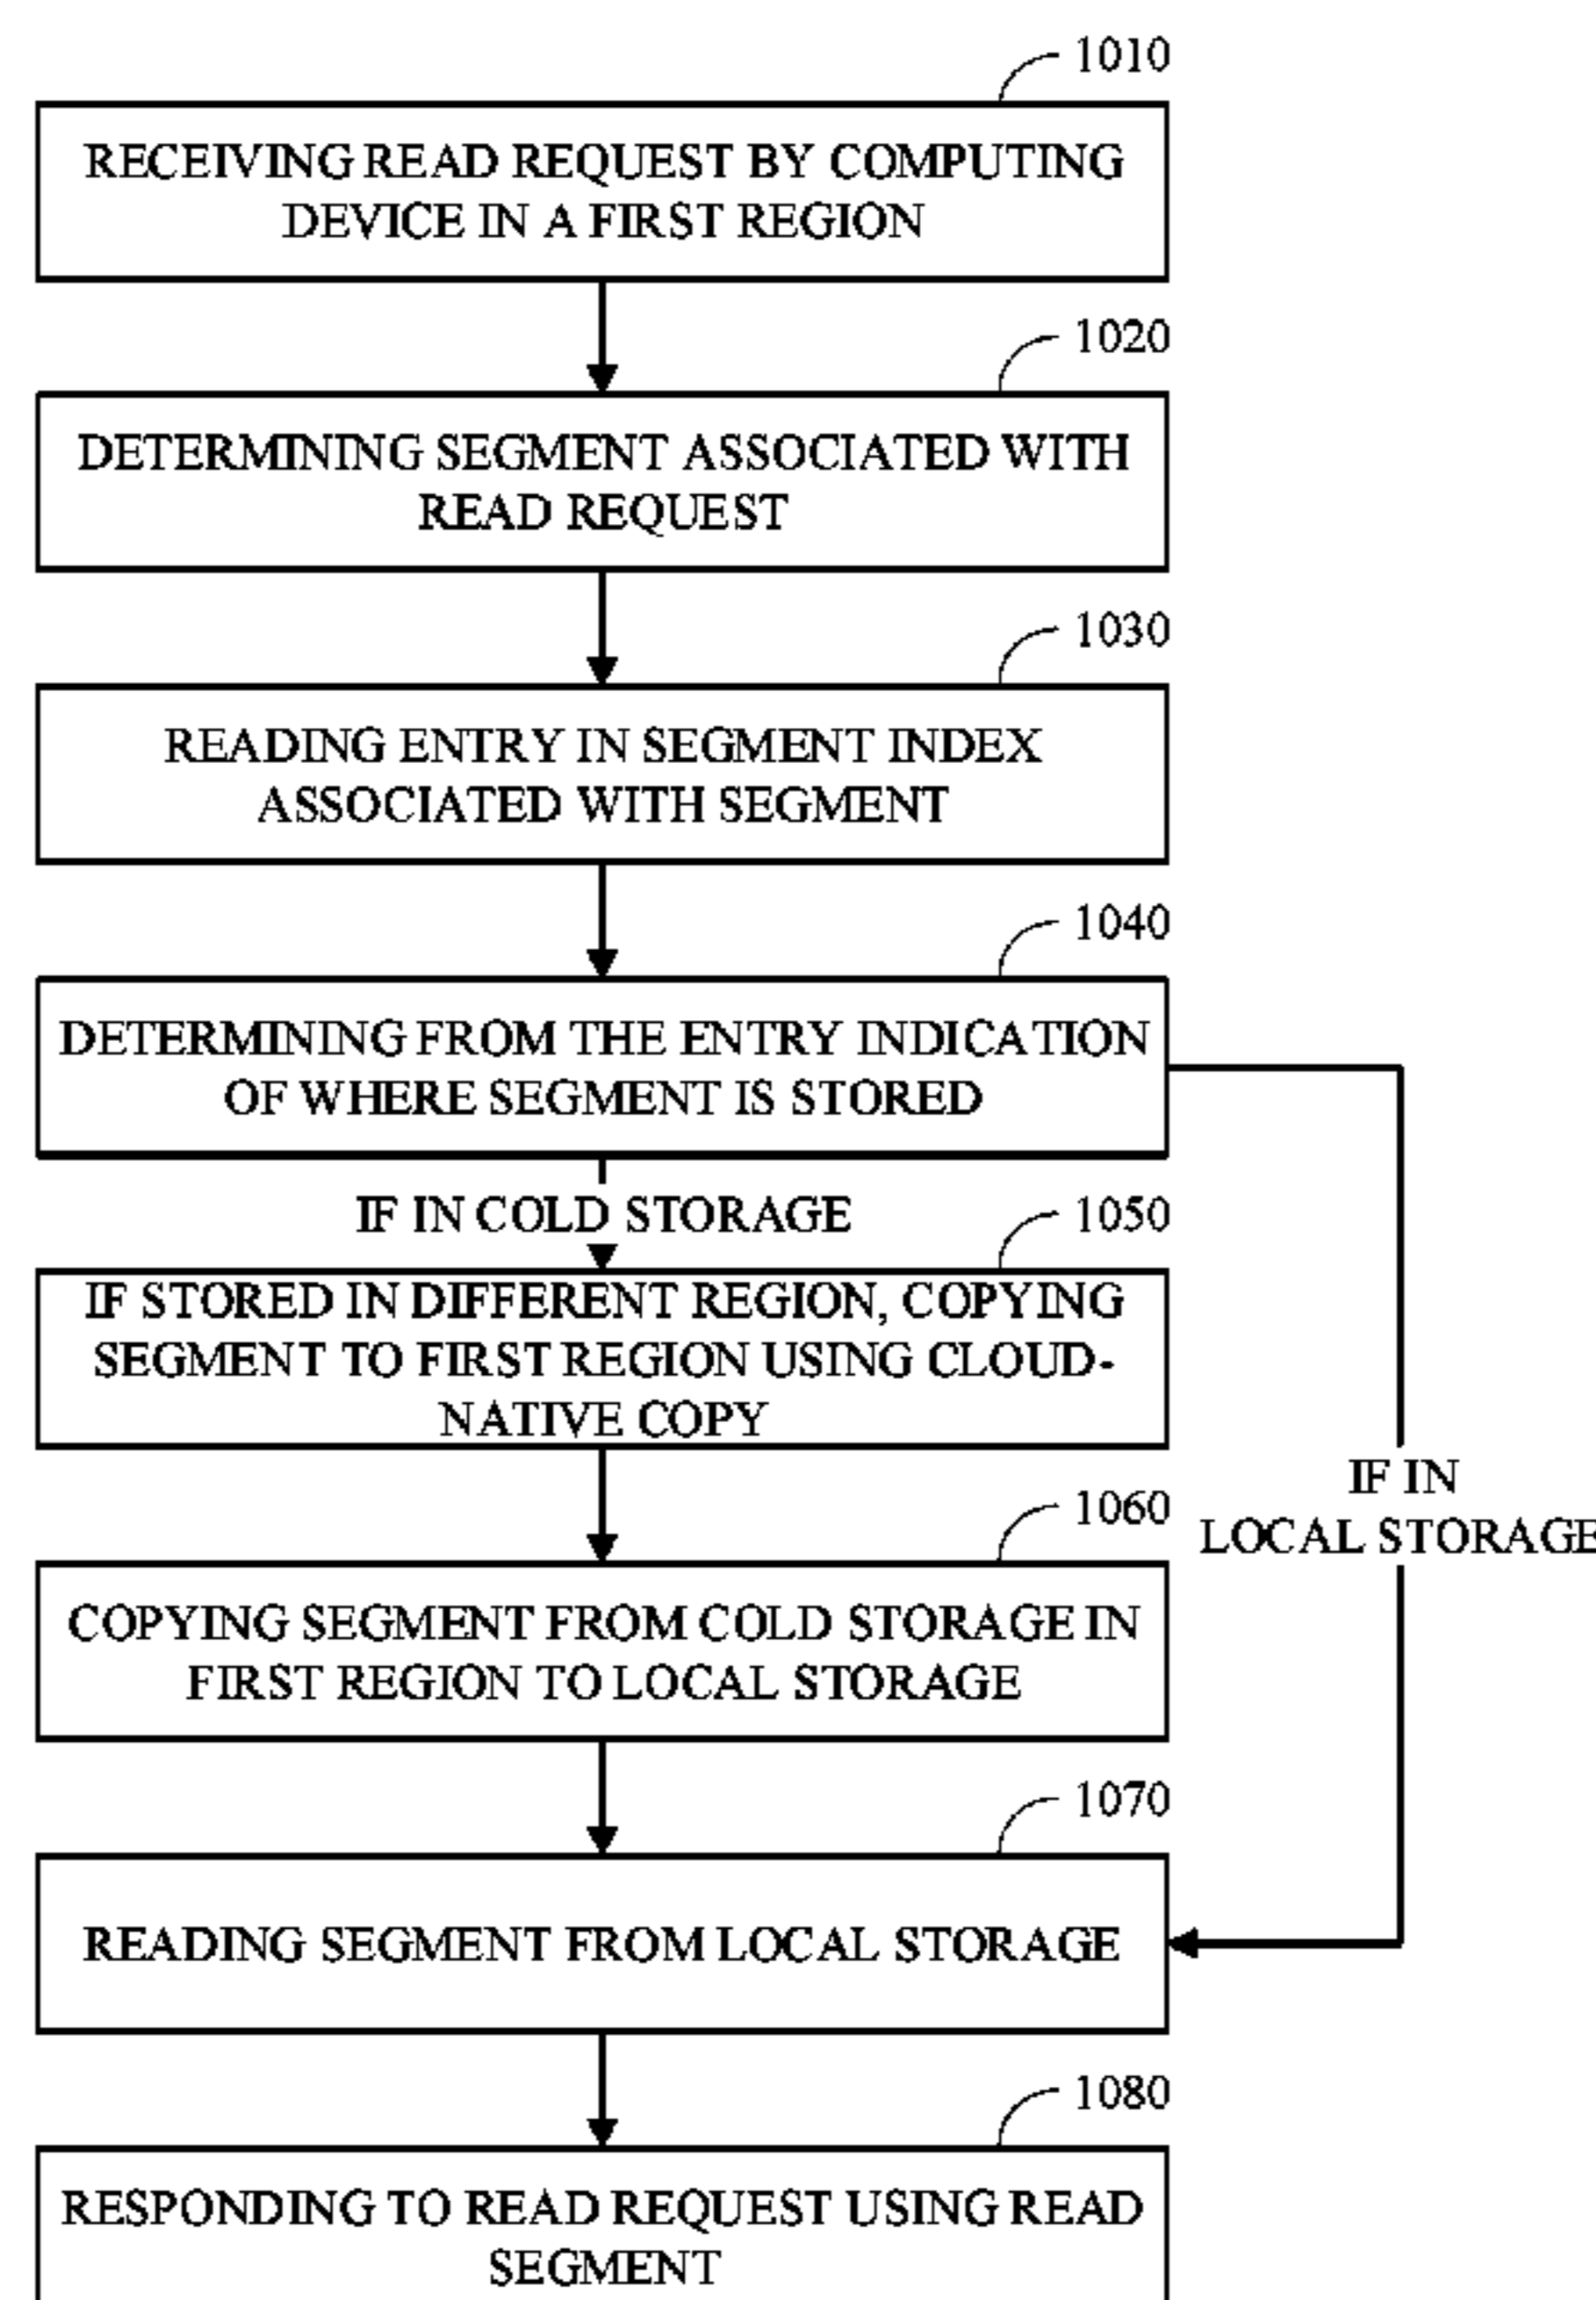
1010

RECEIVING READ REQUEST BY COMPUTING DEVICE IN A FIRST REGION

1020

DETERMINING SEGMENT ASSOCIATED WITH READ REQUEST

1030

READING ENTRY IN SEGMENT INDEX ASSOCIATED WITH SEGMENT

1040

DETERMINING FROM THE ENTRY INDICATION OF WHERE SEGMENT IS STORED

IF IN COLD STORAGE

1050

IF STORED IN DIFFERENT REGION, COPYING SEGMENT TO FIRST REGION USING CLOUD-NATIVE COPY

IF IN LOCAL STORAGE

1060

COPYING SEGMENT FROM COLD STORAGE IN FIRST REGION TO LOCAL STORAGE

1070

READING SEGMENT FROM LOCAL STORAGE

1080

RESPONDING TO READ REQUEST USING READ SEGMENT